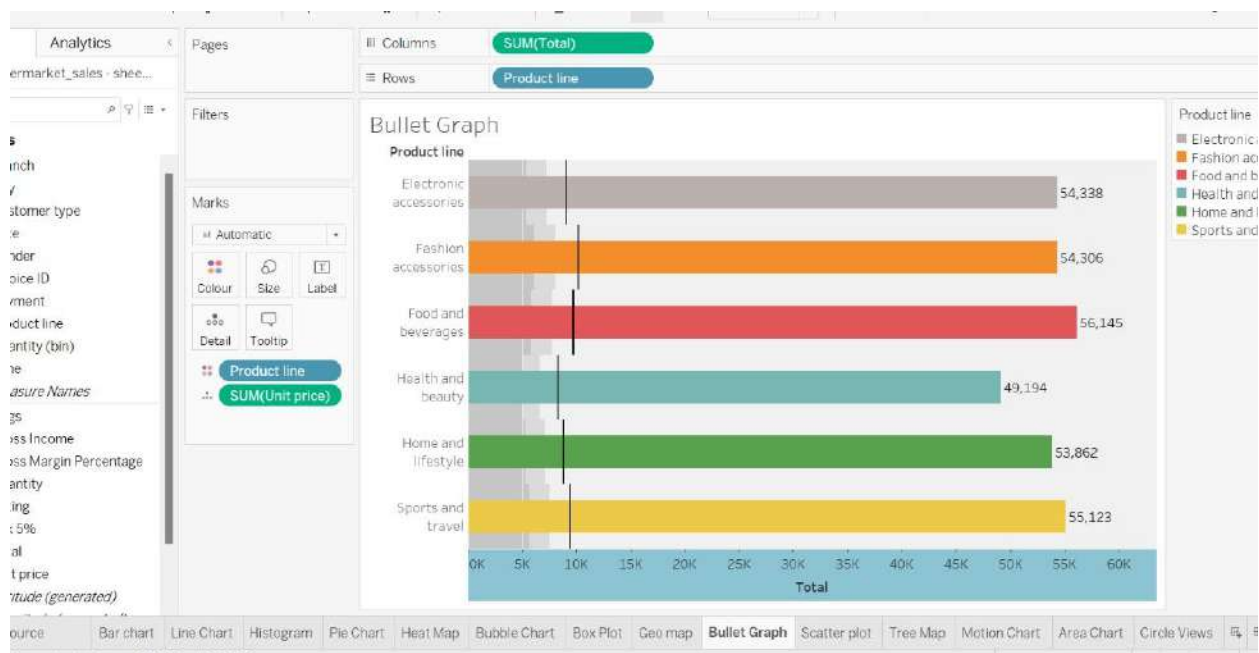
Analytics
ermarket_sales - shee...
s
inch
y
stomer type
e
nder
oice ID
yment
duct line
antity (bin)
ne
asure Names
gs
oss Income
oss Margin Percentage
antity
ing
: 5%
al
t price
itude (generated)

Pages
Filters
Marks
Automatic
Colour
Size
Label
Detail
Tooltip
Product line
SUM(Unit price)

Columns SUM(Total)
Rows Product line

Bullet Graph
Product line
Electronic accessories 54,338
Fashion accessories 54,306
Food and beverages 56,145
Health and beauty 49,194
Home and lifestyle 53,862
Sports and travel 55,123
0K 5K 10K 15K 20K 25K 30K 35K 40K 45K 50K 55K 60K
Total

Product line
Electronic
Fashion ac
Food and b
Health and
Home and
Sports and

ource | Bar chart | Line Chart | Histogram | Pie Chart | Heat Map | Bubble Chart | Box Plot | Geo map | Bullet Graph | Scatter plot | Tree Map | Motion Chart | Area Chart | Circle Views